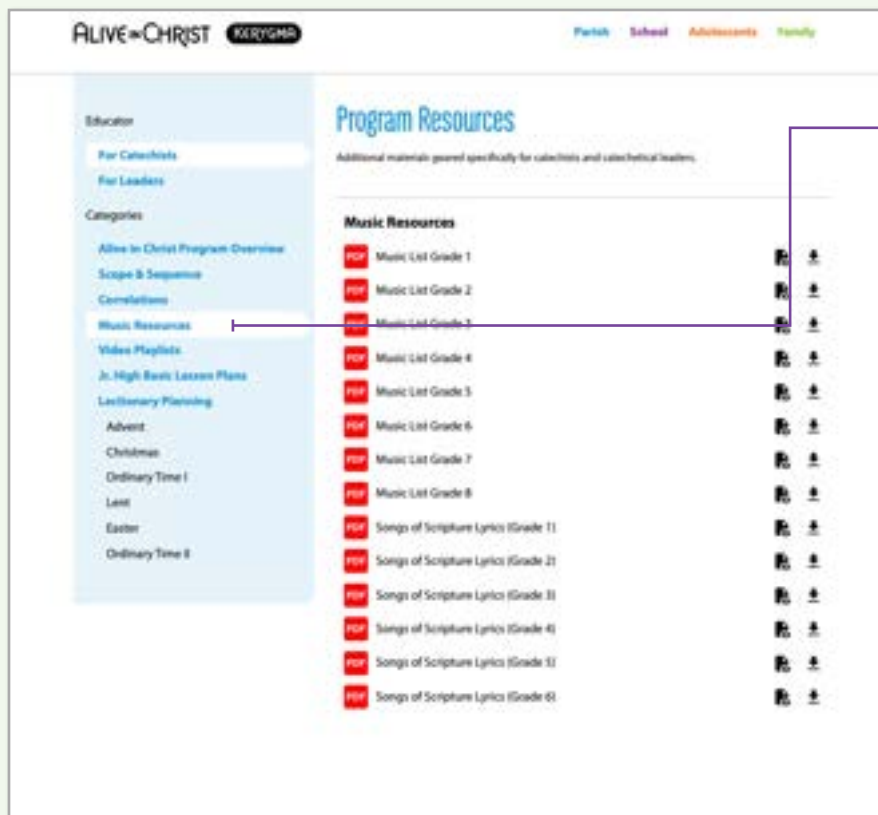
ALIVE in CHRIST KERYGMA

Parish School Adolescents Family

Educator

For Catechists

For Leaders

Categories

Alive in Christ Program Overview

Scope & Sequence

Correlations

Music Resources

Video Playlists

Jr. High Basic Lesson Plans

Lectionary Planning

Advent

Christmas

Ordinary Time I

Lent

Easter

Ordinary Time II

Program Resources

Additional materials geared specifically for catechists and catechetical leaders.

Music Resources

PDF Music List Grade 1

PDF Music List Grade 2

PDF Music List Grade 3

PDF Music List Grade 4

PDF Music List Grade 5

PDF Music List Grade 6

PDF Music List Grade 7

PDF Music List Grade 8

PDF Songs of Scripture Lyrics (Grade 1)

PDF Songs of Scripture Lyrics (Grade 2)

PDF Songs of Scripture Lyrics (Grade 3)

PDF Songs of Scripture Lyrics (Grade 4)

PDF Songs of Scripture Lyrics (Grade 5)

PDF Songs of Scripture Lyrics (Grade 6)